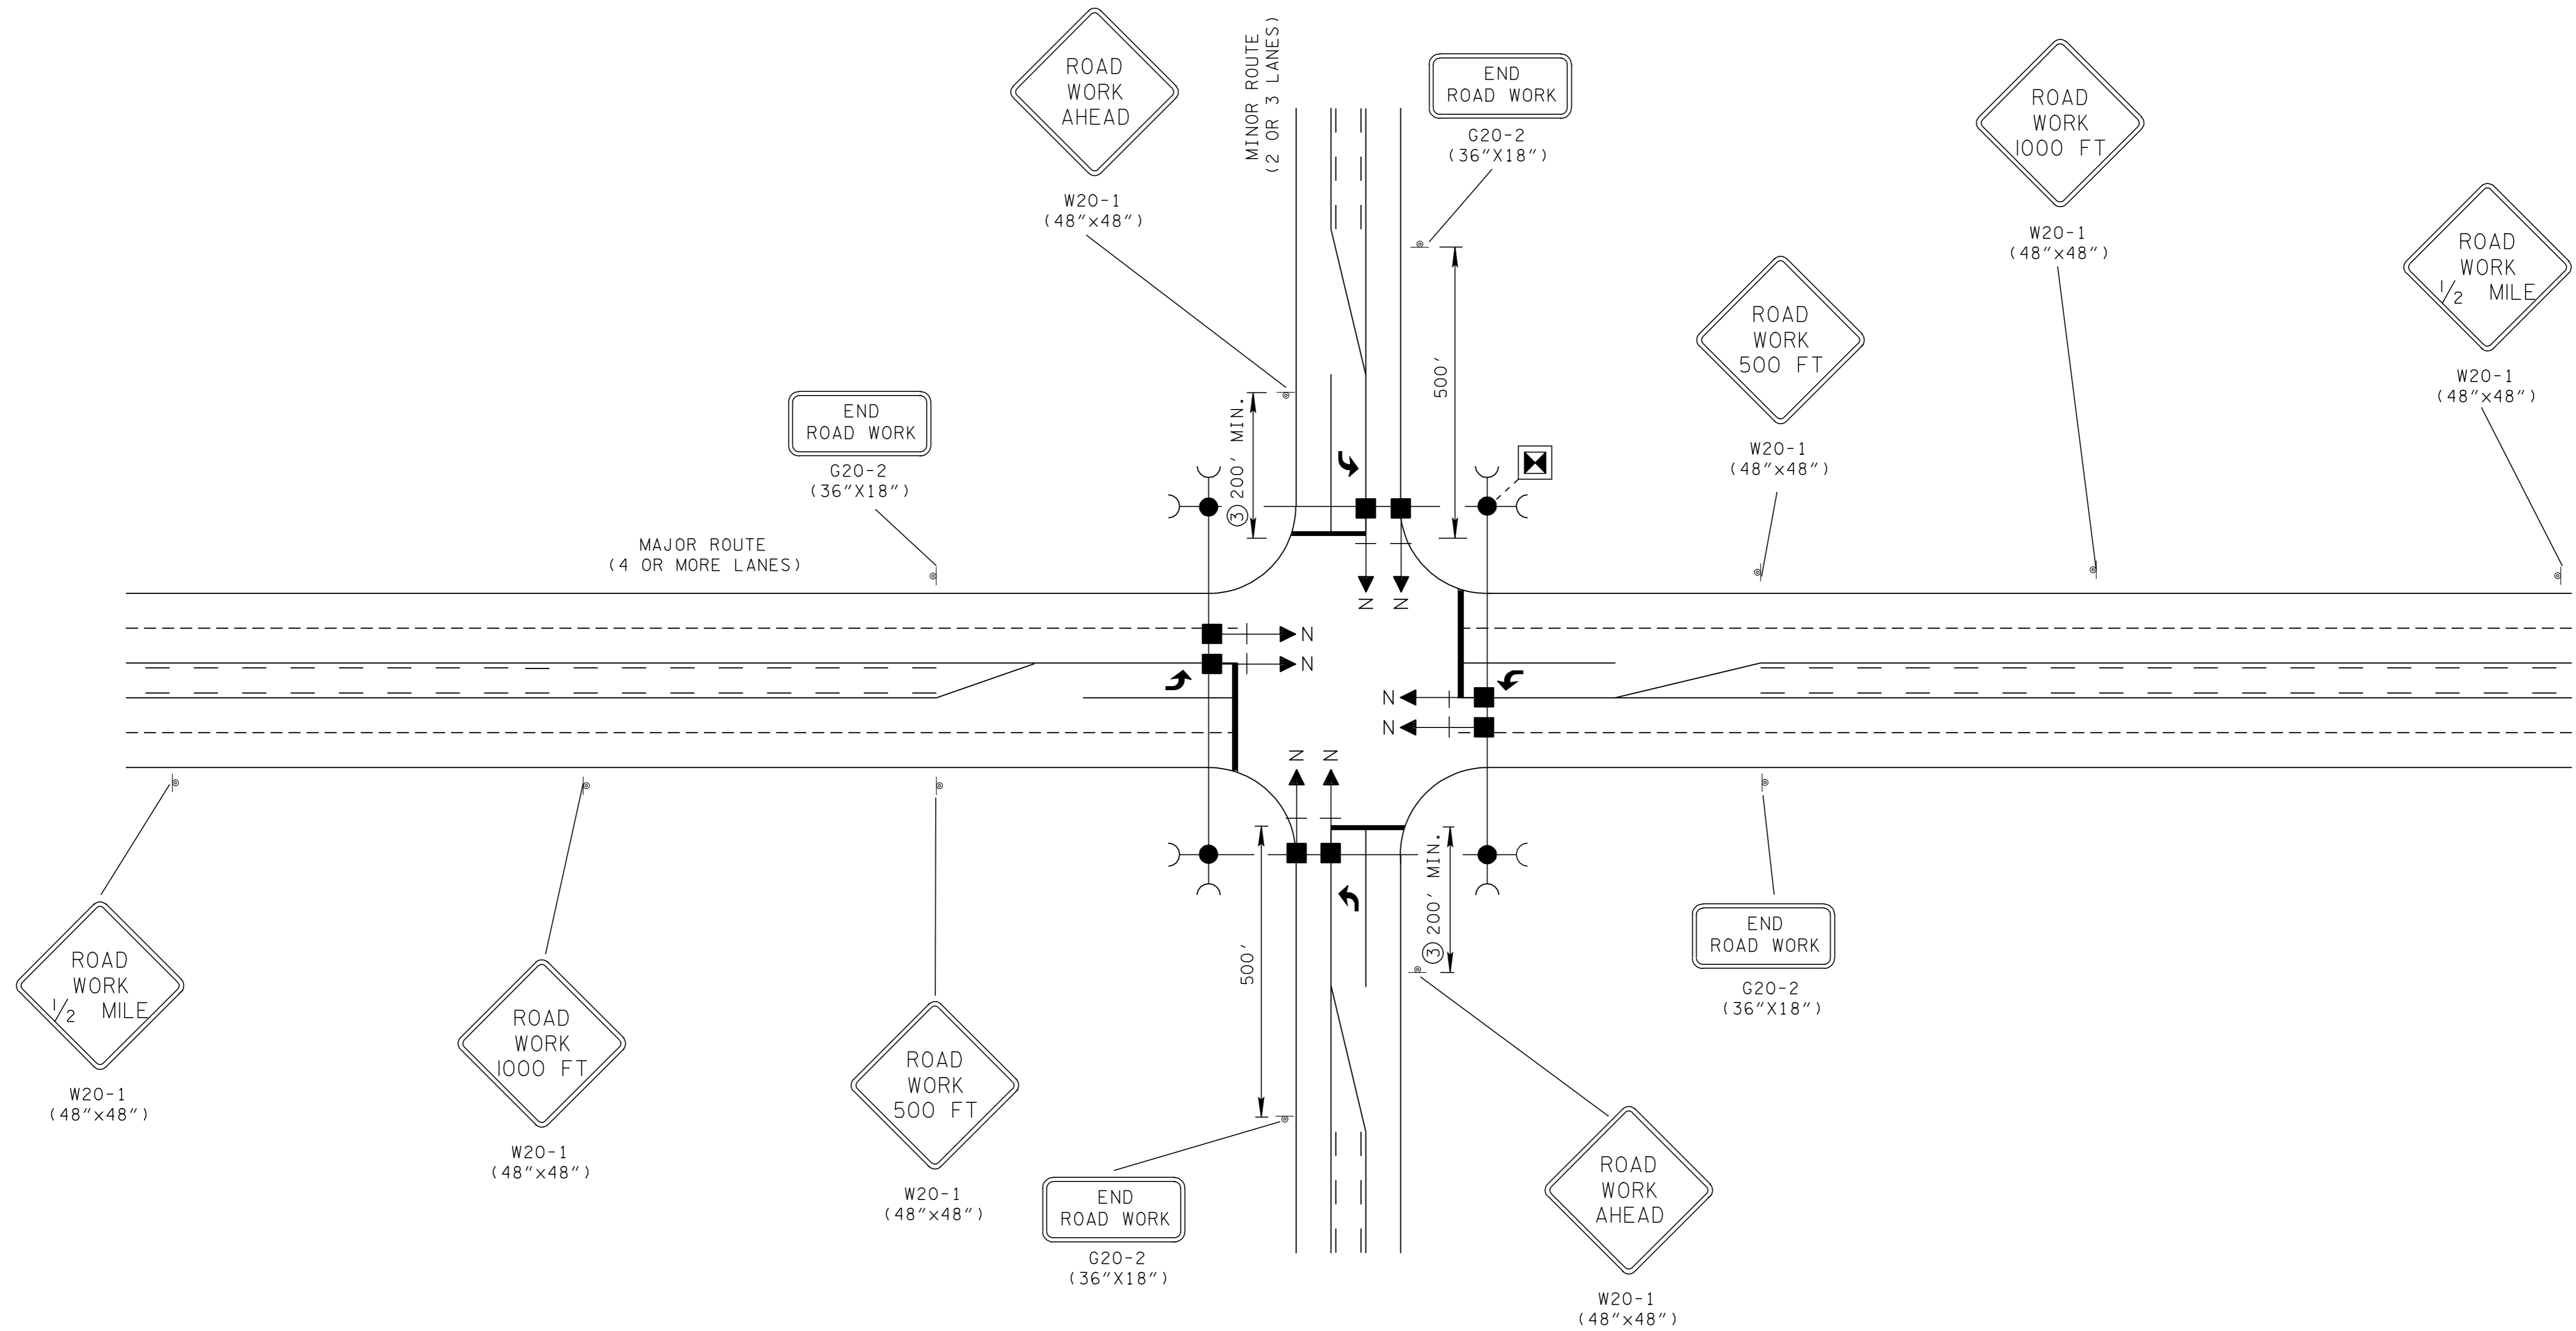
ROAD WORK AHEAD

W20-1
(48"x48")

MINOR ROUTE
(2 OR 3 LANES)

END ROAD WORK

G20-2
(36"X18")

ROAD WORK 1000 FT

W20-1
(48"x48")

ROAD WORK 1/2 MILE

W20-1
(48"x48")

ROAD WORK 500 FT

W20-1
(48"x48")

500'

3 200' MIN.

END ROAD WORK

G20-2
(36"X18")

MAJOR ROUTE
(4 OR MORE LANES)

N N

N
N

N
N

N N

3 200' MIN.

500'

ROAD WORK 1/2 MILE

W20-1
(48"x48")

ROAD WORK 1000 FT

W20-1
(48"x48")

ROAD WORK 500 FT

W20-1
(48"x48")

END ROAD WORK

G20-2
(36"X18")

END ROAD WORK

G20-2
(36"X18")

ROAD WORK AHEAD

W20-1
(48"x48")